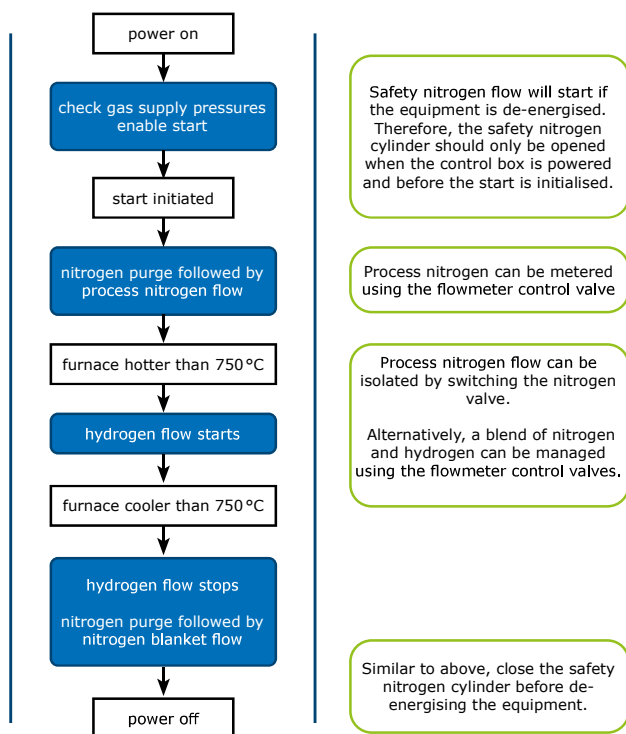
power on

check gas supply pressures
enable start

start initiated

nitrogen purge followed by process nitrogen flow

furnace hotter than 750 °C

hydrogen flow starts

furnace cooler than 750 °C

hydrogen flow stops

nitrogen purge followed by nitrogen blanket flow

power off

Safety nitrogen flow will start if the equipment is de-energised. Therefore, the safety nitrogen cylinder should only be opened when the control box is powered and before the start is initialised.

Process nitrogen can be metered using the flowmeter control valve

Process nitrogen flow can be isolated by switching the nitrogen valve.

Alternatively, a blend of nitrogen and hydrogen can be managed using the flowmeter control valves.

Similar to above, close the safety nitrogen cylinder before de-energising the equipment.